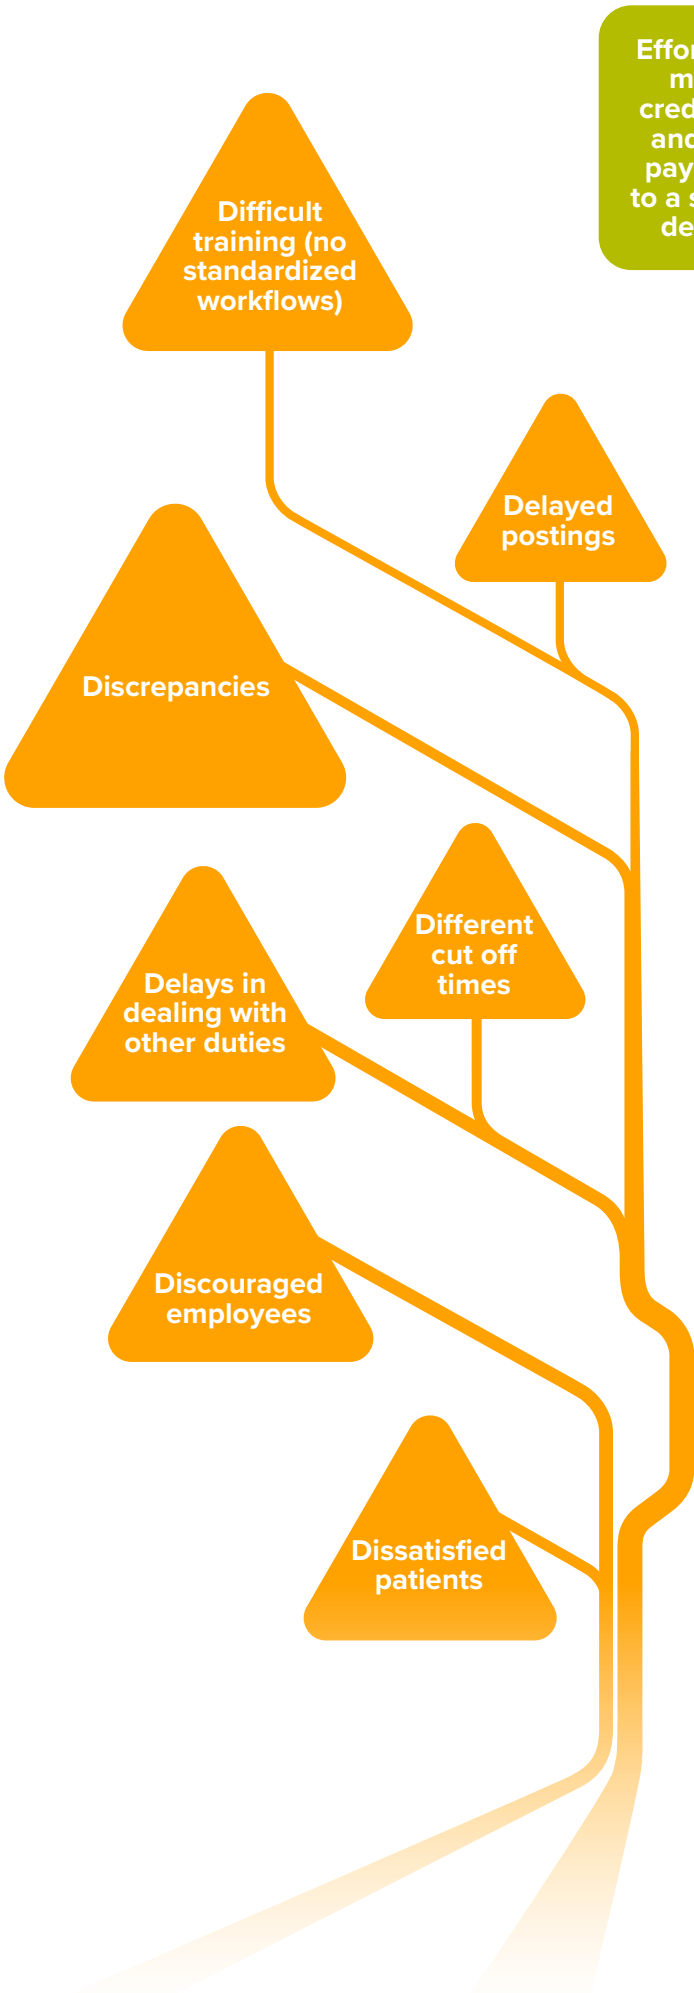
Effor
m
cred
and
pay
to a s
de

Difficult training (no standardized workflows)

Delayed postings

Discrepancies

Different cut off times

Delays in dealing with other duties

Discouraged employees

Dissatisfied patients